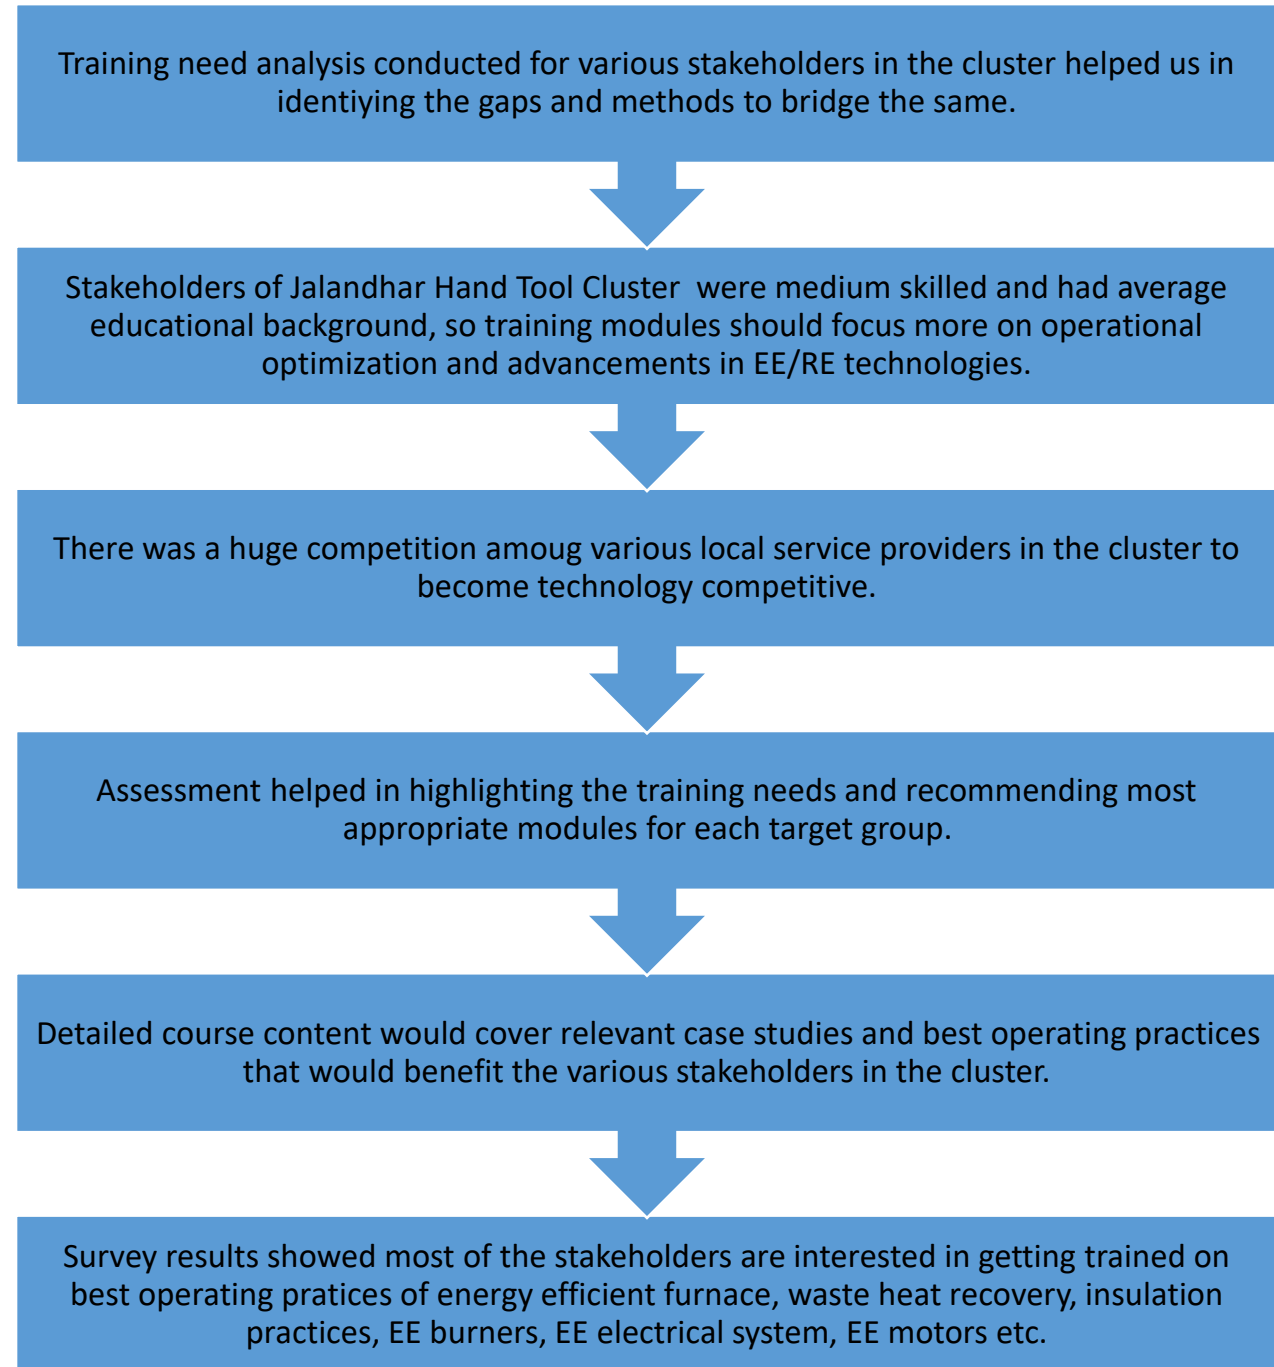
Training need analysis conducted for various stakeholders in the cluster helped us in identiying the gaps and methods to bridge the same.

Stakeholders of Jalandhar Hand Tool Cluster were medium skilled and had average educational background, so training modules should focus more on operational optimization and advancements in EE/RE technologies.

There was a huge competition amoug various local service providers in the cluster to become technology competitive.

Assessment helped in highlighting the training needs and recommending most appropriate modules for each target group.

Detailed course content would cover relevant case studies and best operating practices that would benefit the various stakeholders in the cluster.

Survey results showed most of the stakeholders are interested in getting trained on best operating pratices of energy efficient furnace, waste heat recovery, insulation practices, EE burners, EE electrical system, EE motors etc.